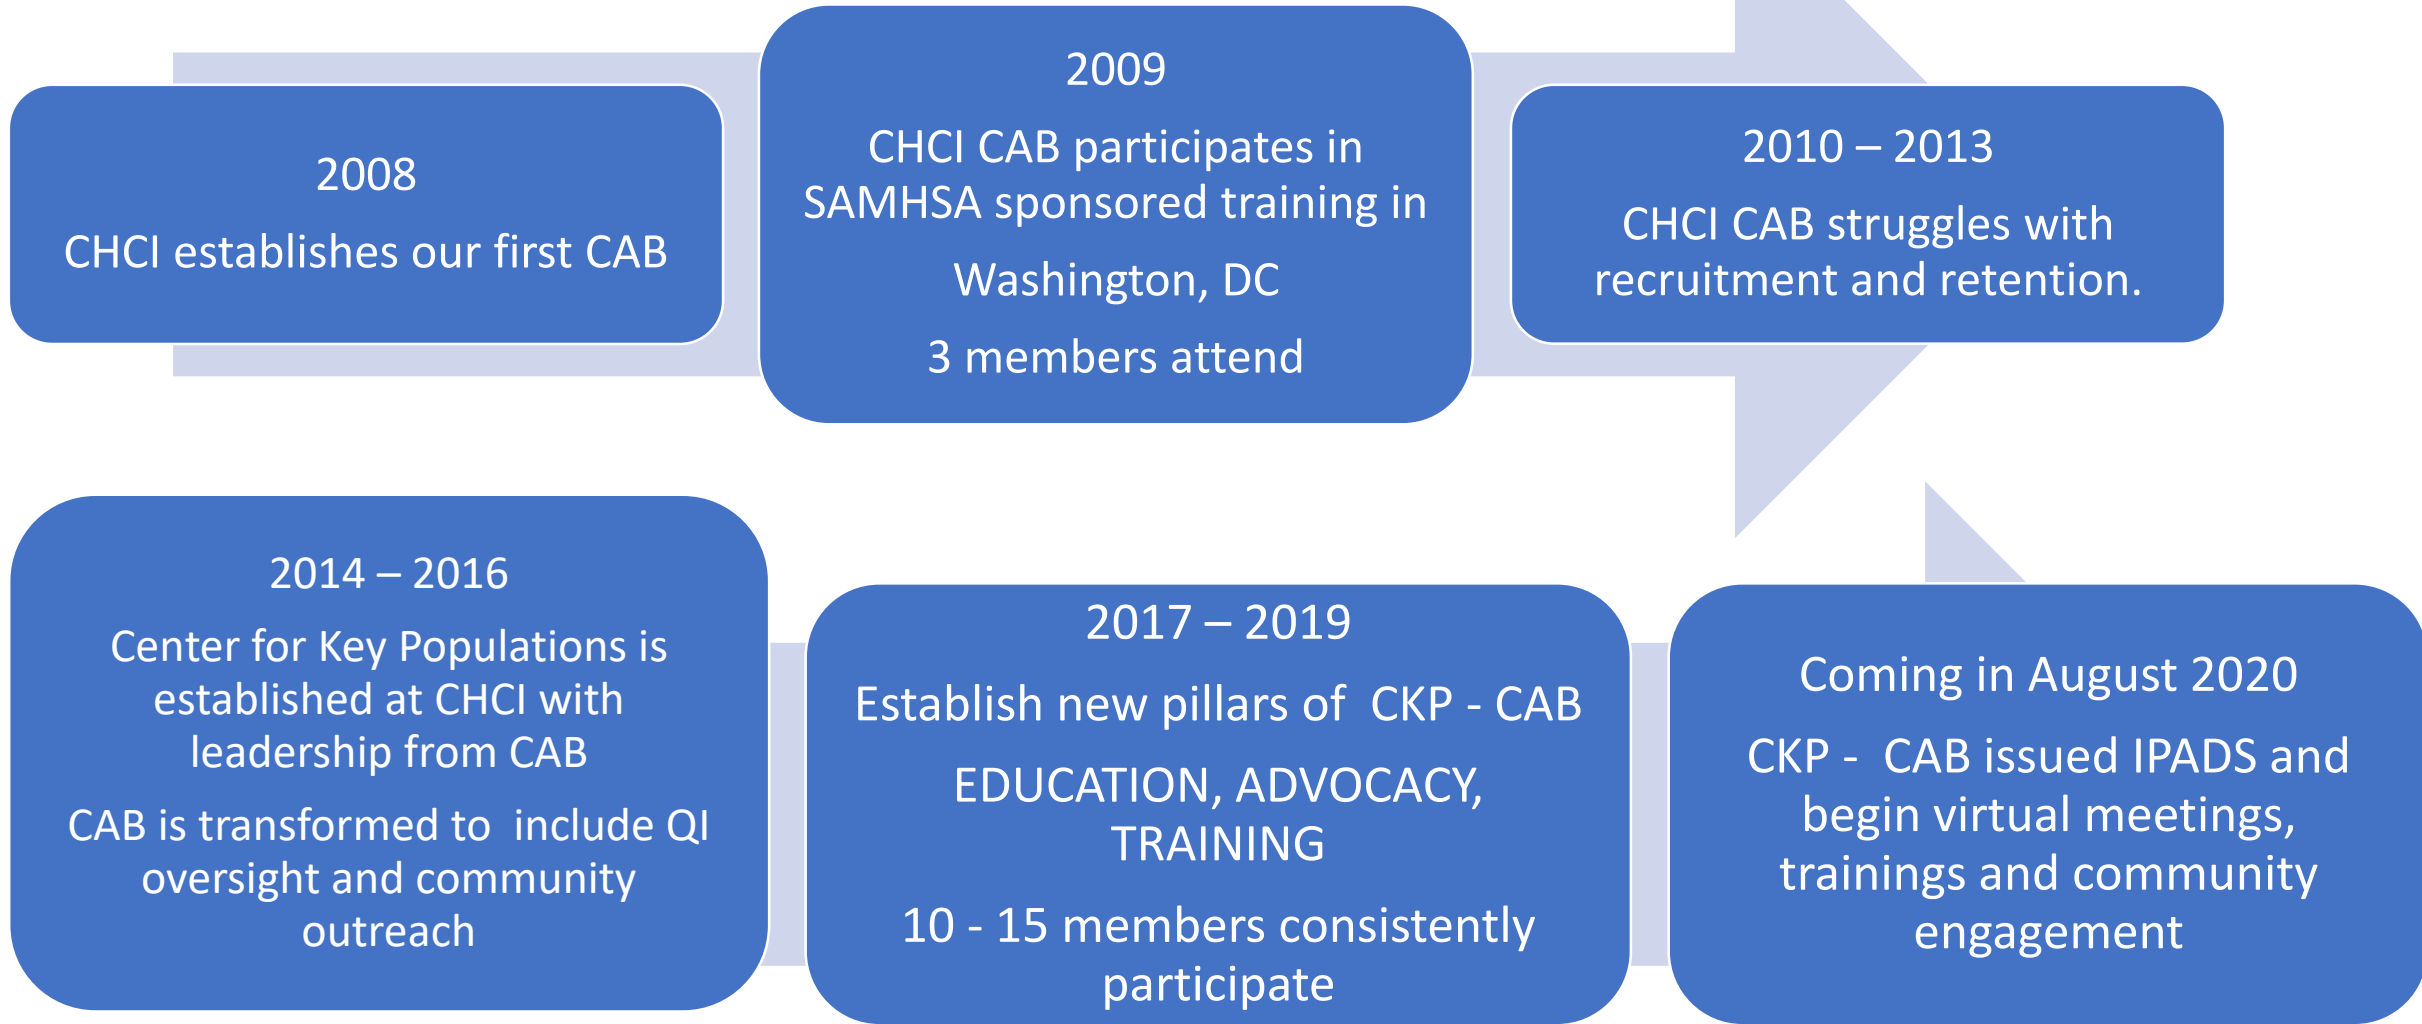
2008

CHCI establishes our first CAB

2009

CHCI CAB participates in SAMHSA sponsored training in

Washington, DC

3 members attend

2010 – 2013

CHCI CAB struggles with recruitment and retention.

2014 – 2016

Center for Key Populations is established at CHCI with leadership from CAB

CAB is transformed to include QI oversight and community outreach

2017 – 2019

Establish new pillars of CKP - CAB

EDUCATION, ADVOCACY, TRAINING

10 - 15 members consistently participate

Coming in August 2020

CKP - CAB issued IPADS and begin virtual meetings, trainings and community engagement